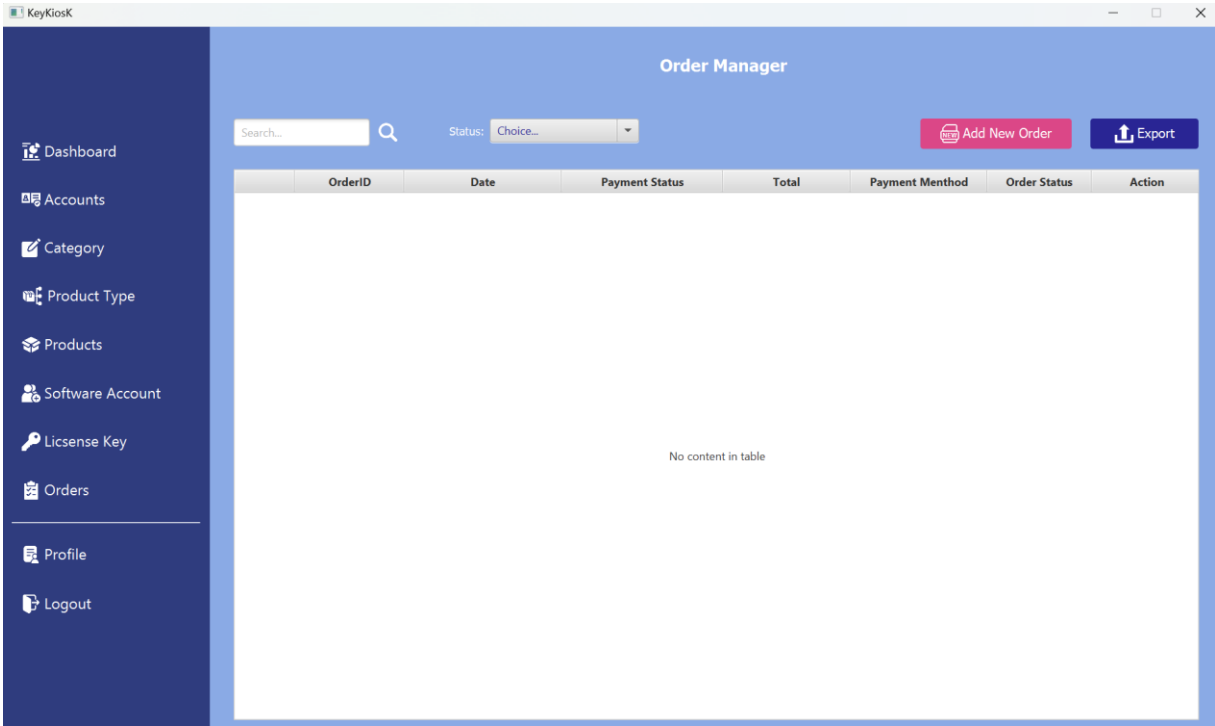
KeyKiosK

Dashboard
Accounts
Category
Product Type
Products
Software Account
Licsense Key
Orders

Profile
Logout

Order Manager

Search...
Status: Choice...
NEW Add New Order
Export

| | OrderID | Date | Payment Status | Total | Payment Menthod | Order Status | Action |
|---|---|---|---|---|---|---|---|

No content in table